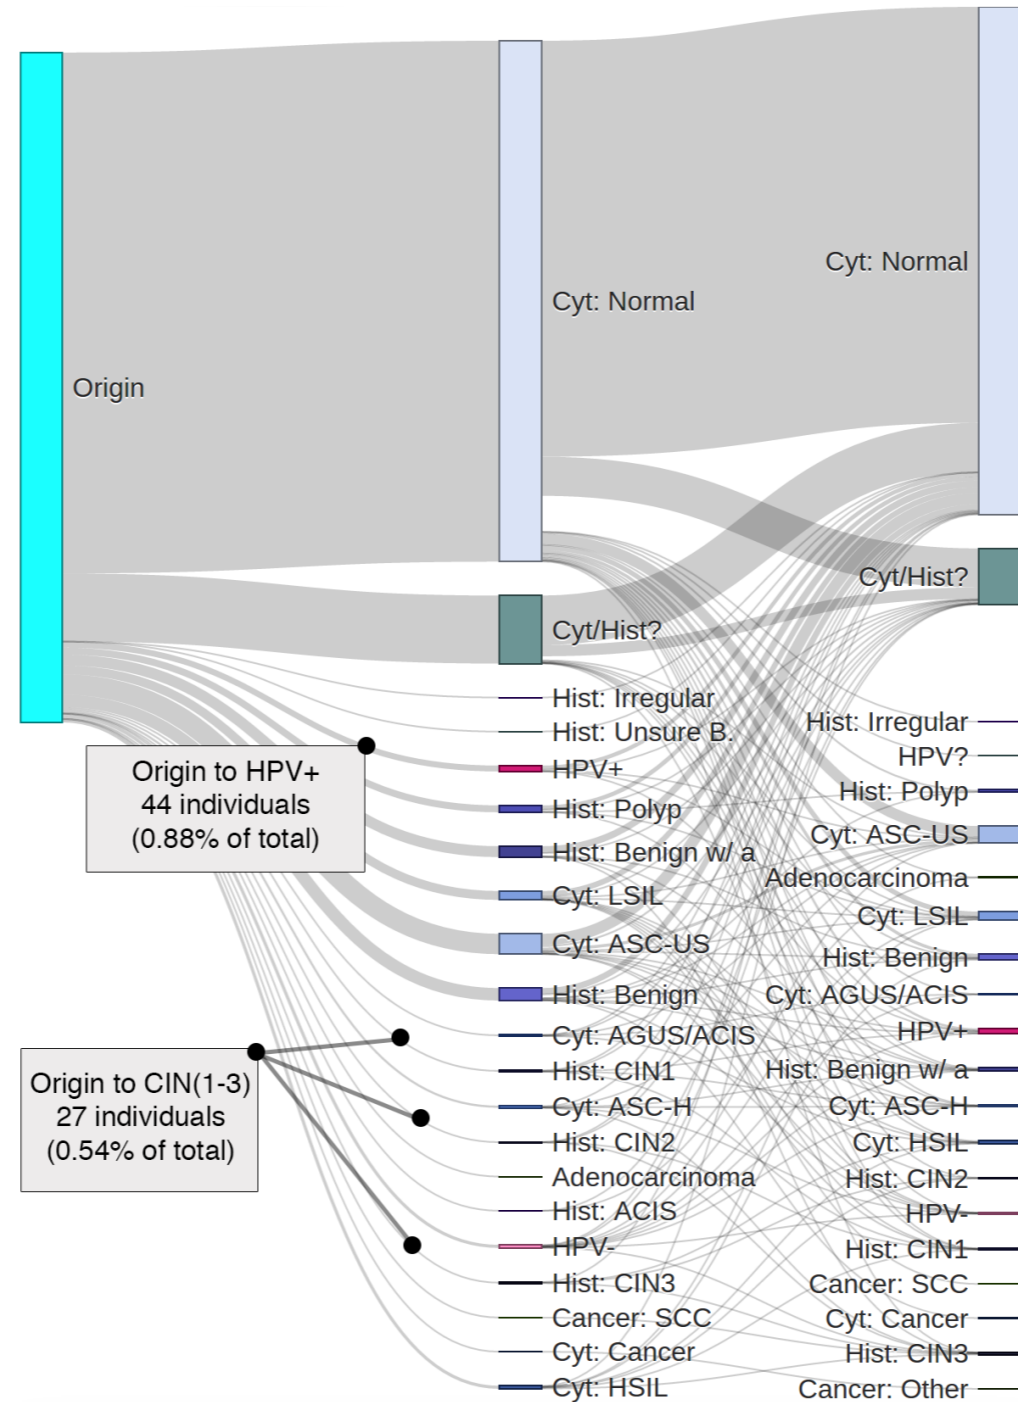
Origin

Cyt: Normal

Cyt/Hist?

Hist: Irregular

Hist: Unsure B.

HPV+

Hist: Polyp

Hist: Benign w/ a

Cyt: LSIL

Cyt: ASC-US

Hist: Benign

Cyt: AGUS/ACIS

Hist: CIN1

Cyt: ASC-H

Hist: CIN2

Adenocarcinoma

Hist: ACIS

HPV-

Hist: CIN3

Cancer: SCC

Cyt: Cancer

Cyt: HSIL

Cyt: Normal

Cyt/Hist?

Hist: Irregular

HPV?

Hist: Polyp

Cyt: ASC-US

Adenocarcinoma

Cyt: LSIL

Hist: Benign

Cyt: AGUS/ACIS

HPV+

Hist: Benign w/ a

Cyt: ASC-H

Cyt: HSIL

Hist: CIN2

HPV-

Hist: CIN1

Cancer: SCC

Cyt: Cancer

Hist: CIN3

Cancer: Other

Origin to HPV+
44 individuals
(0.88% of total)

Origin to CIN(1-3)
27 individuals
(0.54% of total)